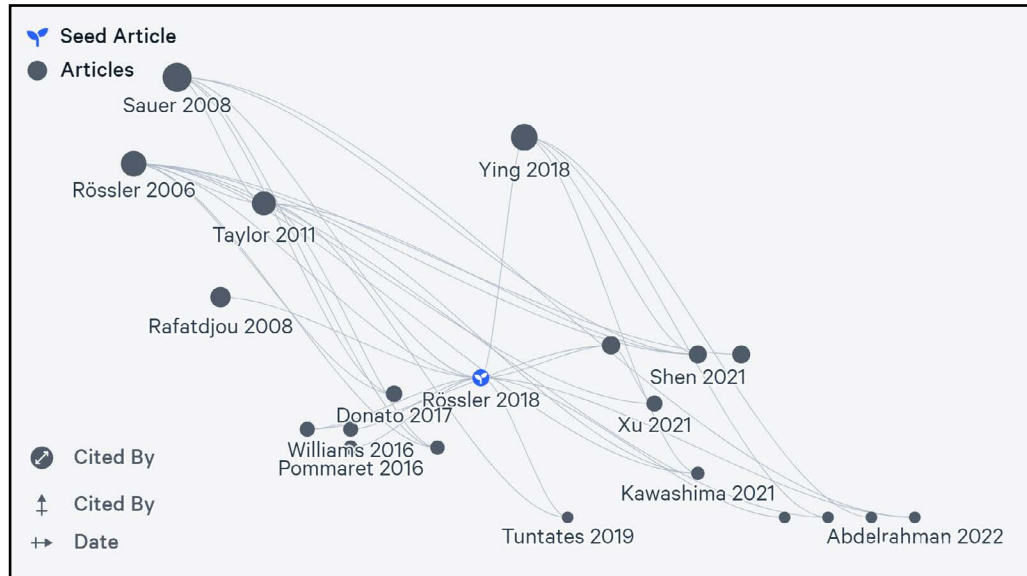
Seed Article
Articles

Sauer 2008
Ying 2018
Rössler 2006
Taylor 2011
Rafatdjou 2008
Shen 2021
Rössler 2018
Donato 2017
Xu 2021
Williams 2016
Pommaret 2016
Kawashima 2021
Tuntates 2019
Abdelrahman 2022

Cited By
Cited By
Date